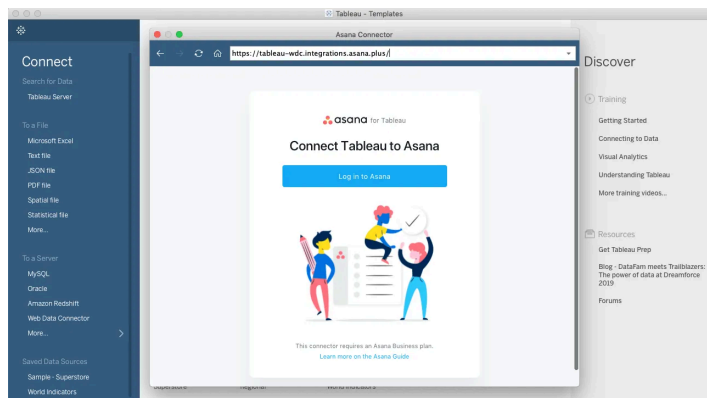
Tableau - Templates

Connect

Search for Data

Tableau Server

To a File

Microsoft Excel

Text file

JSON file

PDF file

Spatial file

Statistical file

More...

To a Server

MySQL

Oracle

Amazon Redshift

Web Data Connector

More...

Saved Data Sources

Sample - Superstore

World Indicators

Asana Connector

https://tableau-wdc.integrations.asana.plus/

asana for Tableau

Connect Tableau to Asana

Log in to Asana

This connector requires an Asana Business plan.

Learn more on the Asana Guide

Superstore

Regional

World Indicators

Discover

Training

Getting Started

Connecting to Data

Visual Analytics

Understanding Tableau

More training videos...

Resources

Get Tableau Prep

Blog - DataFam meets Trailblazers: The power of data at Dreamforce 2019

Forums